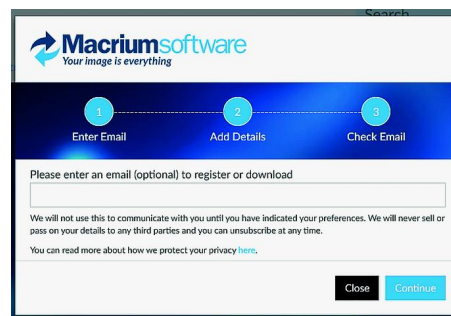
Search

Macriumsoftware
Your image is everything

1
Enter Email

2
Add Details

3
Check Email

Please enter an email (optional) to register or download

We will not use this to communicate with you until you have indicated your preferences. We will never sell or pass on your details to any third parties and you can unsubscribe at any time.

You can read more about how we protect your privacy here.

Close

Continue